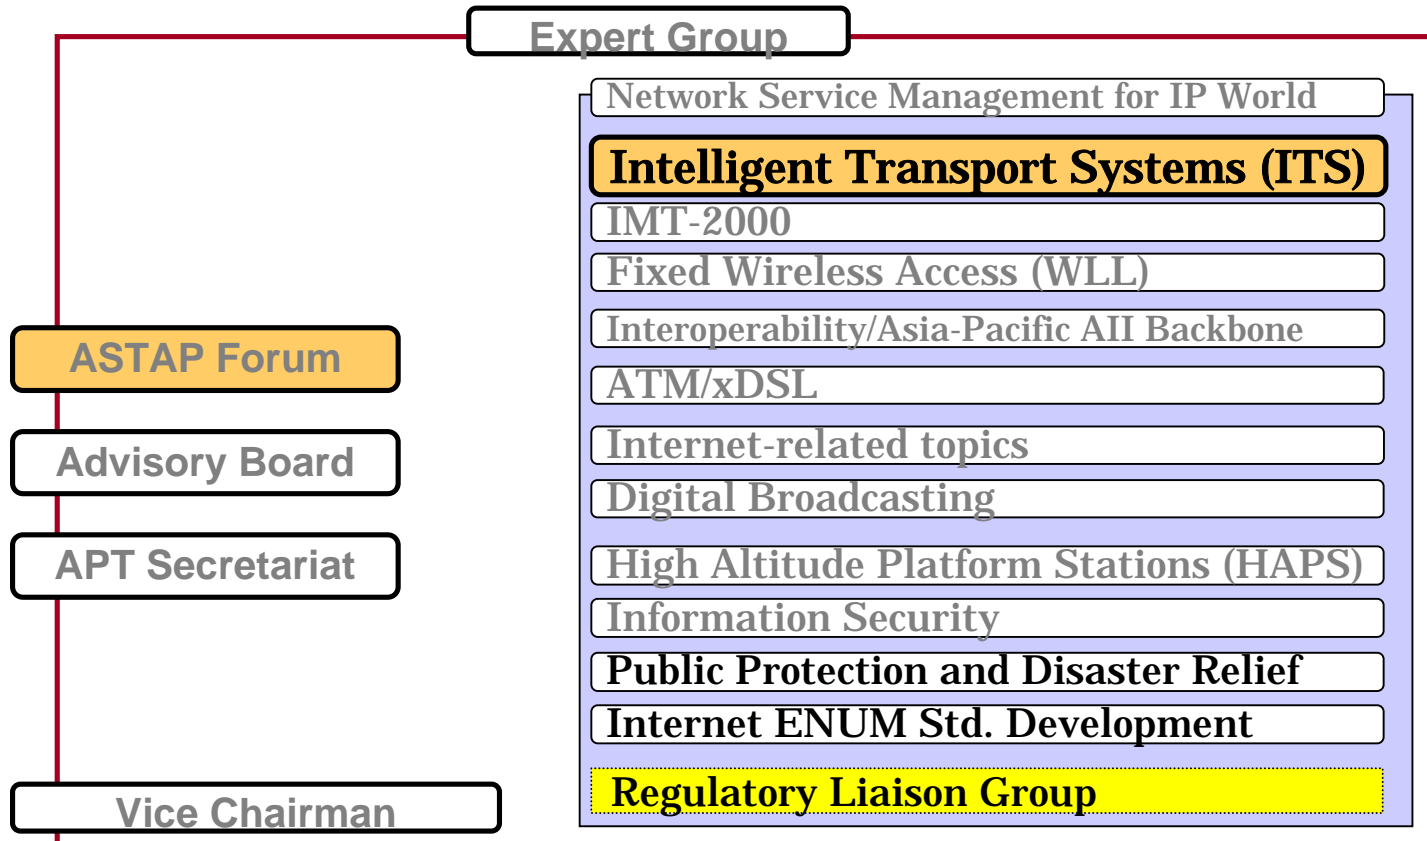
Expert Group

Network Service Management for IP World

Intelligent Transport Systems (ITS)

IMT-2000

Fixed Wireless Access (WLL)

Interoperability/Asia-Pacific AII Backbone

ATM/xDSL

Internet-related topics

Digital Broadcasting

High Altitude Platform Stations (HAPS)

Information Security

Public Protection and Disaster Relief

Internet ENUM Std. Development

Regulatory Liaison Group

ASTAP Forum

Advisory Board

APT Secretariat

Vice Chairman